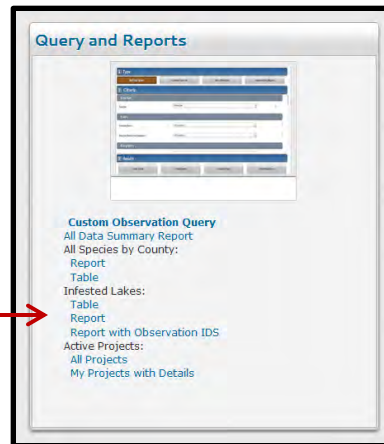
Query and Reports

Custom Observation Query
All Data Summary Report
All Species by County:
Report
Table
Infested Lakes:
Table
Report
Report with Observation IDS
Active Projects:
All Projects
My Projects with Details